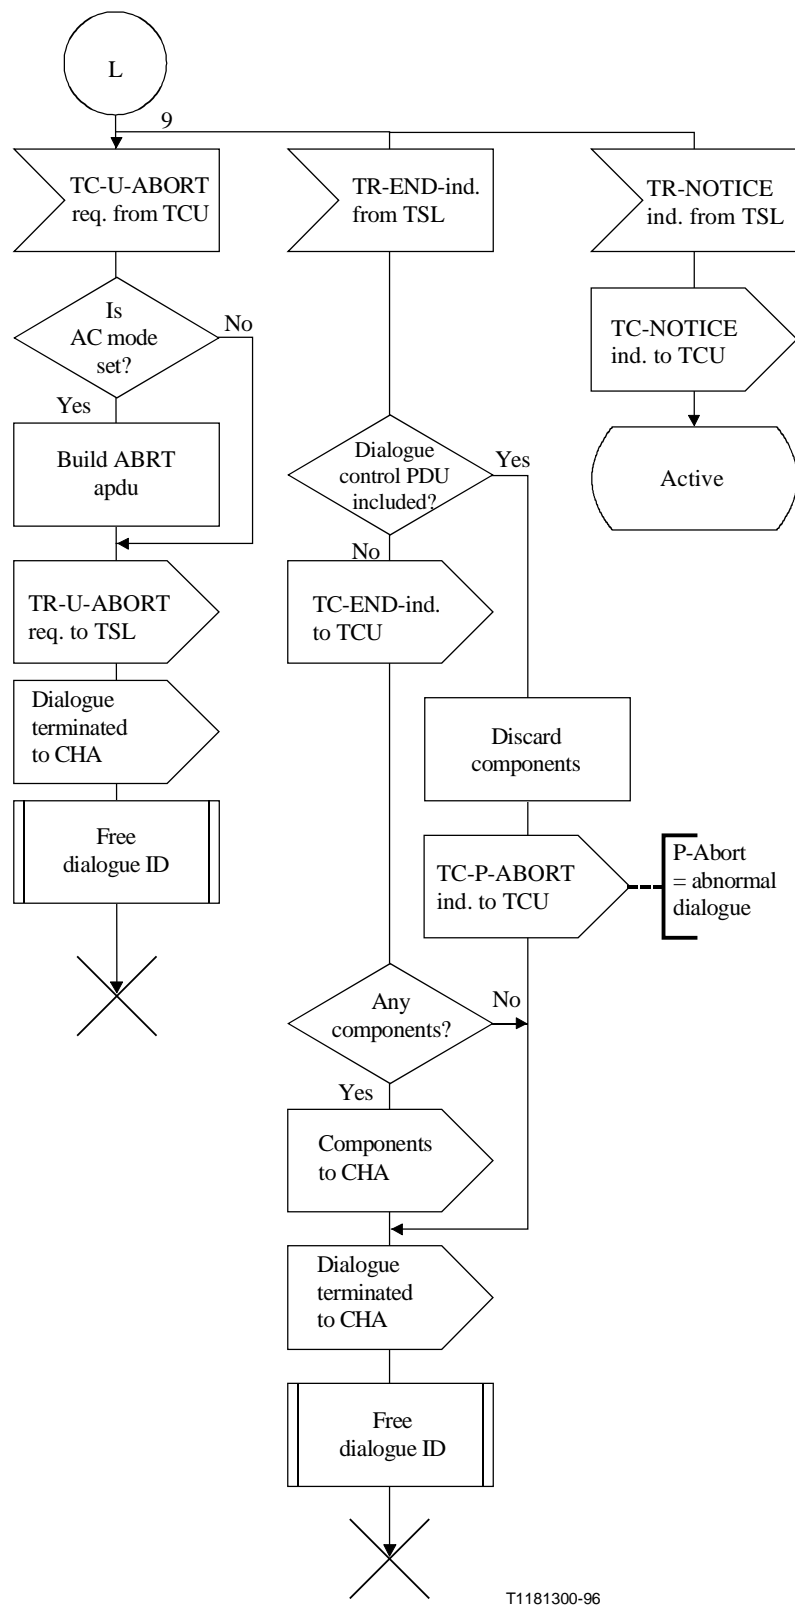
L

9

TC-U-ABORT req. from TCU

Is AC mode set?

No

Yes

Build ABRT apdu

TR-U-ABORT req. to TSL

Dialogue terminated to CHA

Free dialogue ID

TR-END-ind. from TSL

Dialogue control PDU included?

Yes

No

TC-END-ind. to TCU

Discard components

TC-P-ABORT ind. to TCU

P-Abort = abnormal dialogue

Any components?

No

Yes

Components to CHA

Dialogue terminated to CHA

Free dialogue ID

TR-NOTICE ind. from TSL

TC-NOTICE ind. to TCU

Active

T1181300-96